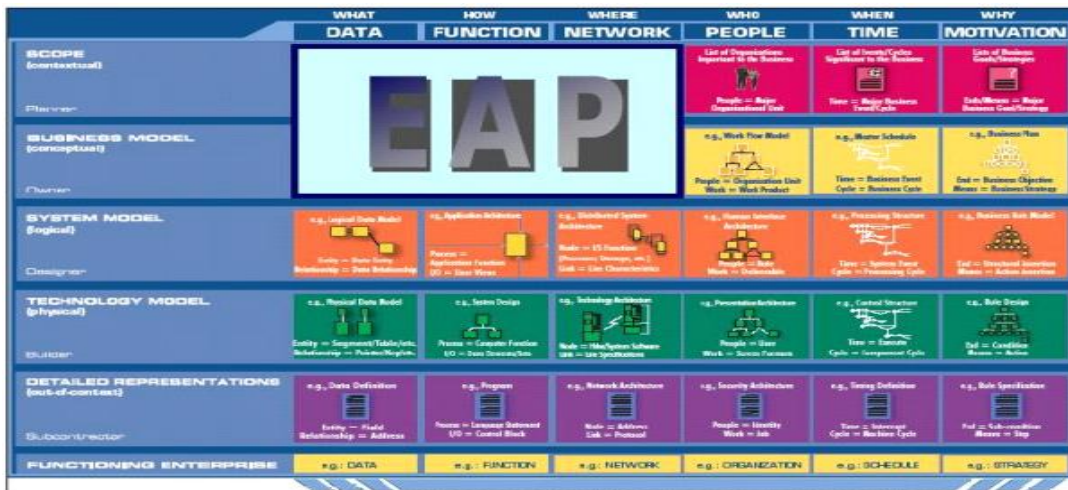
| | WHAT DATA | HOW FUNCTION | WHERE NETWORK | WHO PEOPLE | WHEN TIME | WHY MOTIVATION |
|---|---|---|---|---|---|---|
| SCOPE (contextual) Planner | EAP | | | List of Organizations Important to the Business. People = Major Organizational Unit | List of Events/Cycles Significant to the Business. Time = Major Business Event/Cycle | List of Business Goals/Strategies. Ends/Means = Major Business Goal/Strategy |
| BUSINESS MODEL (conceptual) Owner | | | | e.g., Work Flow Model. People = Organization Unit. Work = Work Product | e.g., Master Schedule. Time = Business Event. Cycle = Business Cycle | e.g., Business Plan. End = Business Objective. Means = Business Strategy |
| SYSTEM MODEL (logical) Designer | e.g., Logical Data Model. Entity = Data Entity. Relationship = Data Relationship | e.g., Application Architecture. Process = Application Function. I/O = User Views | e.g., Distributed System Architecture. Node = I/S Function (Processor, Storage, etc.) Link = Line Characteristics | e.g., Human Interface Architecture. People = Role. Work = Deliverable | e.g., Processing Structure. Time = System Event. Cycle = Processing Cycle | e.g., Business Rule Model. End = Structural Assertion. Means = Action Assertion |
| TECHNOLOGY MODEL (physical) Builder | e.g., Physical Data Model. Entity = Segment/Table/etc. Relationship = Pointer/Key/etc. | e.g., System Design. Process = Computer Function. I/O = Data Elements/Sets | e.g., Technology Architecture. Node = Hdw/System Software. Link = Line Specifications | e.g., Presentation Architecture. People = User. Work = Screen Formats | e.g., Control Structure. Time = Execute. Cycle = Component Cycle | e.g., Rule Design. End = Condition. Means = Action |
| DETAILED REPRESENTATIONS (out-of-context) Subcontractor | e.g., Data Definition. Entity = Field. Relationship = Address | e.g., Program. Process = Language Statement. I/O = Control Block | e.g., Network Architecture. Node = Address. Link = Protocol | e.g., Security Architecture. People = Identity. Work = Job | e.g., Timing Definition. Time = Interrupt. Cycle = Machine Cycle | e.g., Rule Specification. End = Sub-condition. Means = Step |
| FUNCTIONING ENTERPRISE | e.g.: DATA | e.g.: FUNCTION | e.g.: NETWORK | e.g.: ORGANIZATION | e.g.: SCHEDULE | e.g.: STRATEGY |